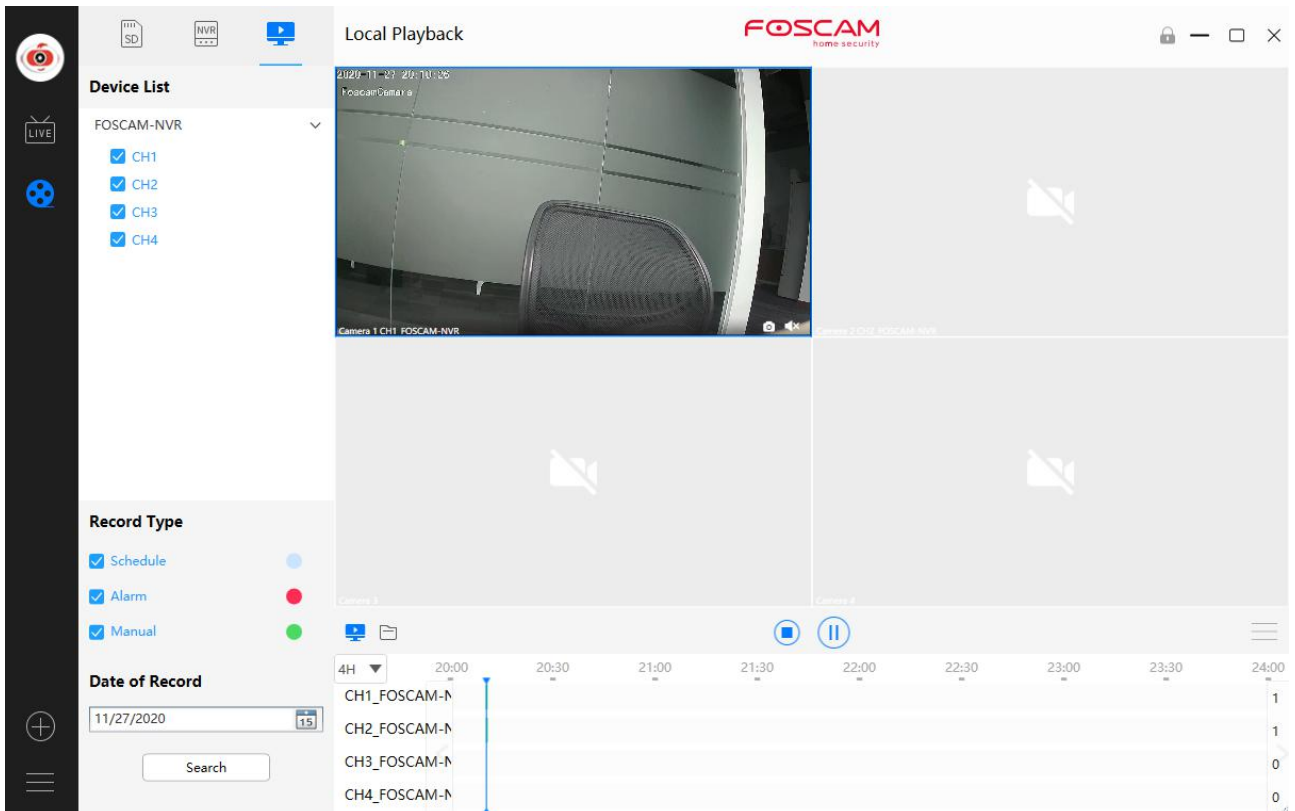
SD NVR

Local Playback

FOSCAM
home security

LIVE

Device List

FOSCAM-NVR

CH1
CH2
CH3
CH4

2020-11-27 20:10:26
FoscamCamera

Camera 1 CH1 FOSCAM-NVR

Camera 2 CH2 FOSCAM-NVR

Camera 3

Camera 4

Record Type

Schedule
Alarm
Manual

Date of Record

11/27/2020

15

Search

4H

| 20:00 | 20:30 | 21:00 | 21:30 | 22:00 | 22:30 | 23:00 | 23:30 | 24:00 |
|---|---|---|---|---|---|---|---|---|

CH1_FOSCAM-N 1
CH2_FOSCAM-N 1
CH3_FOSCAM-N 0
CH4_FOSCAM-N 0